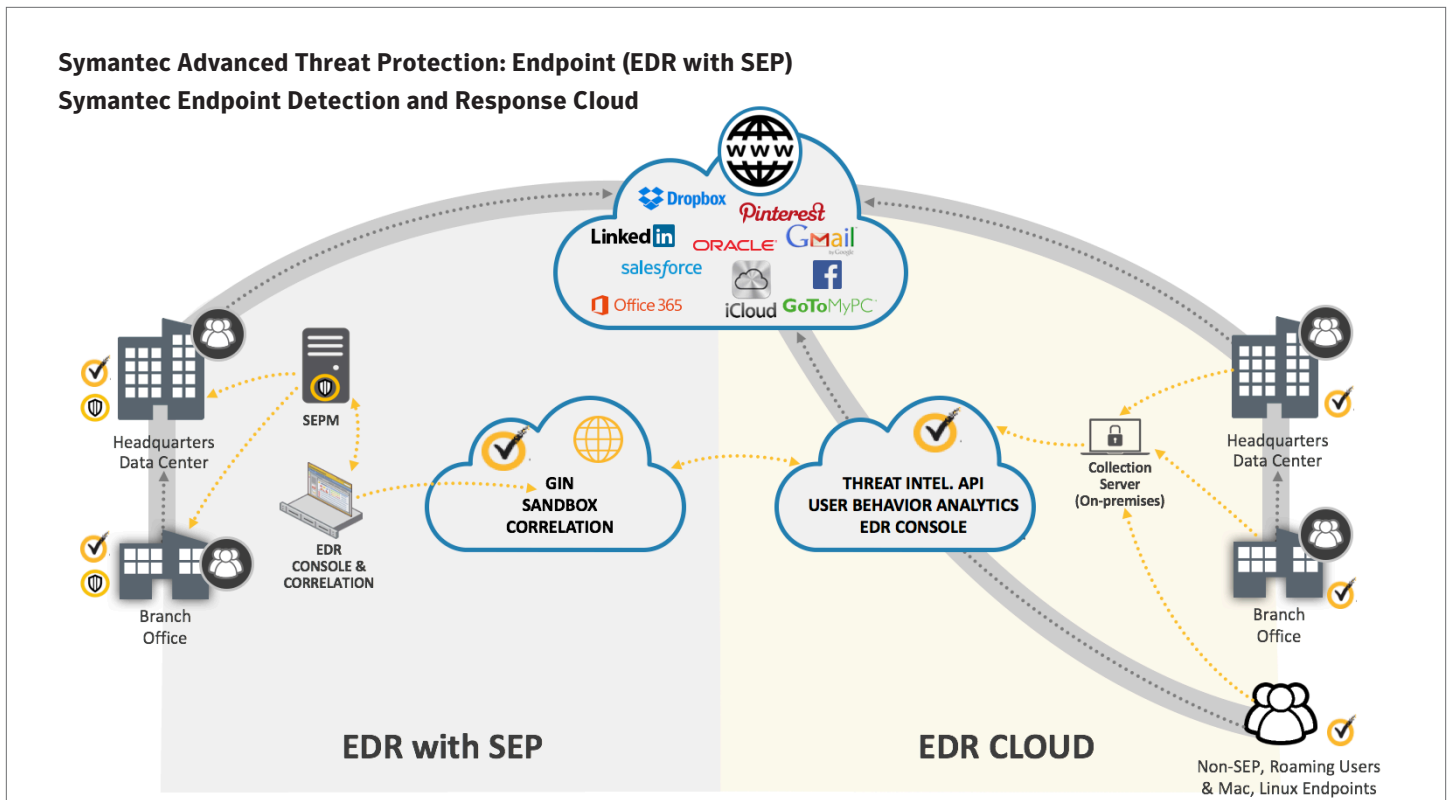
Symantec Advanced Threat Protection: Endpoint (EDR with SEP)
Symantec Endpoint Detection and Response Cloud

WWW
Dropbox
Pinterest
LinkedIn
ORACLE
GMail by Google
salesforce
iCloud
Office 365
GoToMyPC

Headquarters Data Center
SEPM
Branch Office
EDR CONSOLE & CORRELATION
GIN
SANDBOX
CORRELATION
THREAT INTEL. API
USER BEHAVIOR ANALYTICS
EDR CONSOLE
Collection Server (On-premises)
Headquarters Data Center
Branch Office

EDR with SEP
EDR CLOUD
Non-SEP, Roaming Users & Mac, Linux Endpoints